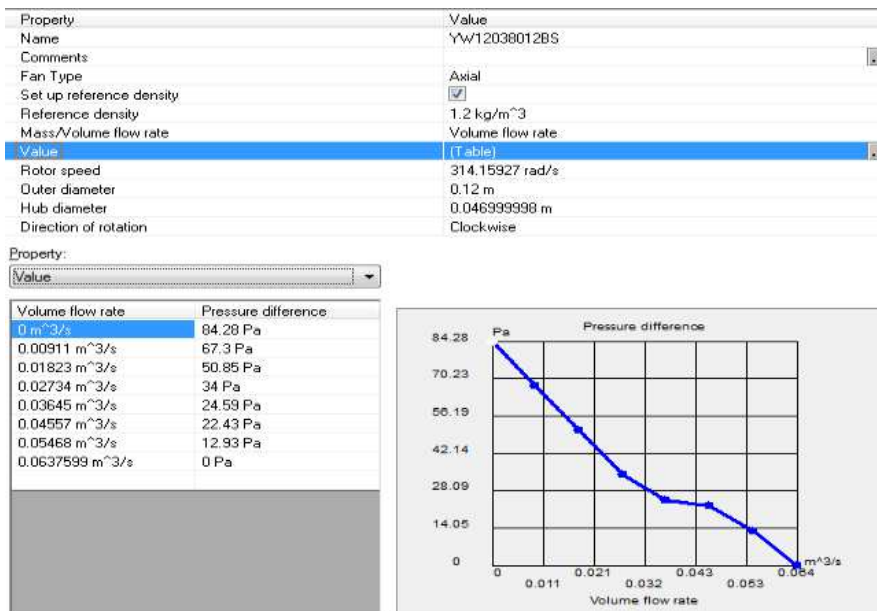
| Property | Value |
|---|---|
| Name | YW12038012BS |
| Comments | |
| Fan Type | Axial |
| Set up reference density | ☑ |
| Reference density | 1.2 kg/m^3 |
| Mass/Volume flow rate | Volume flow rate |
| Value | (Table) |
| Rotor speed | 314.15927 rad/s |
| Outer diameter | 0.12 m |
| Hub diameter | 0.046999998 m |
| Direction of rotation | Clockwise |

Property:
Value

| Volume flow rate | Pressure difference |
|---|---|
| 0 m^3/s | 84.28 Pa |
| 0.00911 m^3/s | 67.3 Pa |
| 0.01823 m^3/s | 50.85 Pa |
| 0.02734 m^3/s | 34 Pa |
| 0.03645 m^3/s | 24.59 Pa |
| 0.04557 m^3/s | 22.43 Pa |
| 0.05468 m^3/s | 12.93 Pa |
| 0.0637599 m^3/s | 0 Pa |

Pressure difference
Pa
84.28
70.23
56.19
42.14
28.09
14.05
0
0
0.011
0.021
0.032
0.043
0.053
0.064
m^3/s
Volume flow rate